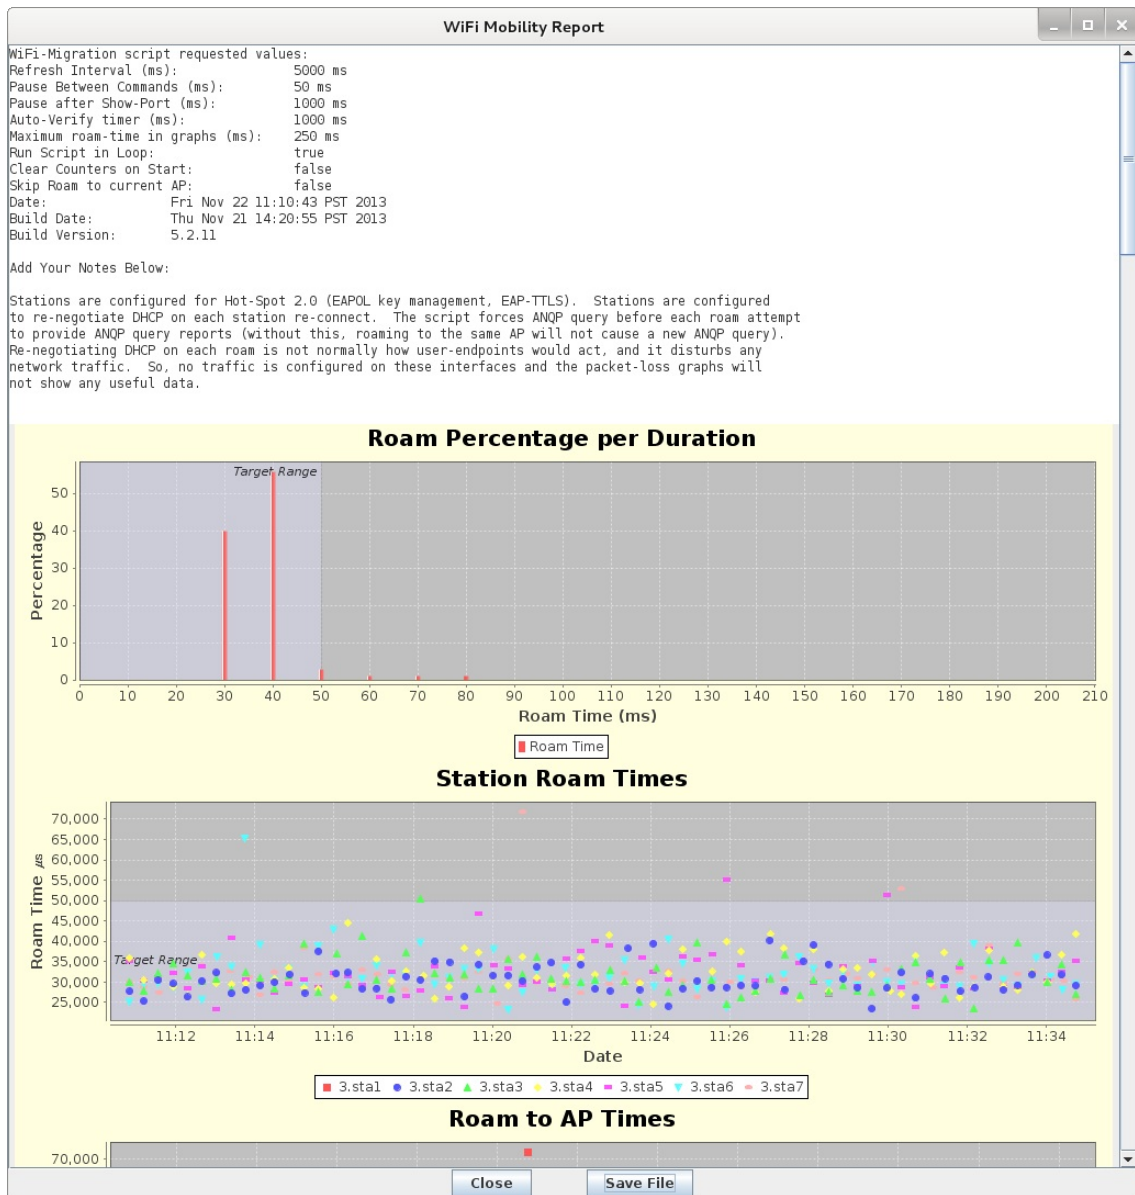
WiFi Mobility Report

WiFi-Migration script requested values:
Refresh Interval (ms): 5000 ms
Pause Between Commands (ms): 50 ms
Pause after Show-Port (ms): 1000 ms
Auto-Verify timer (ms): 1000 ms
Maximum roam-time in graphs (ms): 250 ms
Run Script in Loop: true
Clear Counters on Start: false
Skip Roam to current AP: false
Date: Fri Nov 22 11:10:43 PST 2013
Build Date: Thu Nov 21 14:20:55 PST 2013
Build Version: 5.2.11

Add Your Notes Below:

Stations are configured for Hot-Spot 2.0 (EAPOL key management, EAP-TTLS). Stations are configured to re-negotiate DHCP on each station re-connect. The script forces ANQP query before each roam attempt to provide ANQP query reports (without this, roaming to the same AP will not cause a new ANQP query). Re-negotiating DHCP on each roam is not normally how user-endpoints would act, and it disturbs any network traffic. So, no traffic is configured on these interfaces and the packet-loss graphs will not show any useful data.

Roam Percentage per Duration

Target Range

Percentage

50
40
30
20
10
0

0 10 20 30 40 50 60 70 80 90 100 110 120 130 140 150 160 170 180 190 200 210

Roam Time (ms)

Roam Time

Station Roam Times

70,000
65,000
60,000
55,000
50,000
45,000
40,000
35,000
30,000
25,000

Roam Time µs

Target Range

11:12 11:14 11:16 11:18 11:20 11:22 11:24 11:26 11:28 11:30 11:32 11:34

Date

3.sta1 3.sta2 3.sta3 3.sta4 3.sta5 3.sta6 3.sta7

Roam to AP Times

70,000

Close Save File